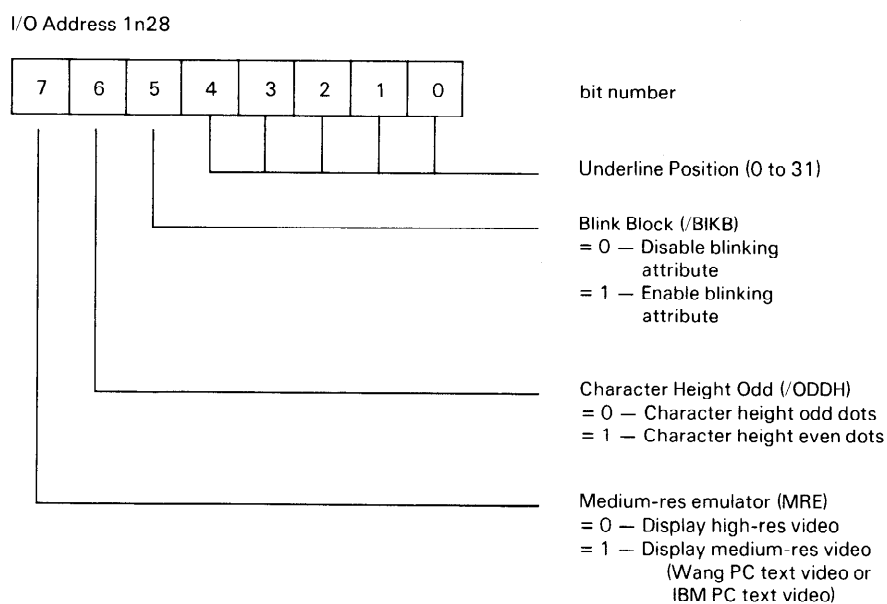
I/O Address 1n28

| 7 | 6 | 5 | 4 | 3 | 2 | 1 | 0 |
|---|---|---|---|---|---|---|---|

bit number

Underline Position (0 to 31)

Blink Block (/BIKB)
= 0 — Disable blinking attribute
= 1 — Enable blinking attribute

Character Height Odd (/ODDH)
= 0 — Character height odd dots
= 1 — Character height even dots

Medium-res emulator (MRE)
= 0 — Display high-res video
= 1 — Display medium-res video (Wang PC text video or IBM PC text video)